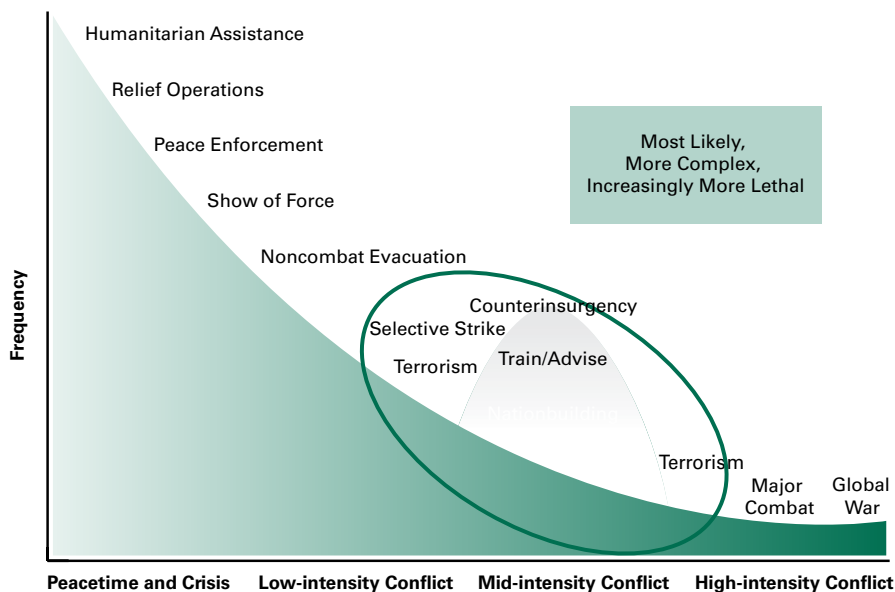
Humanitarian Assistance

Relief Operations

Peace Enforcement

Show of Force

Noncombat Evacuation

Most Likely, More Complex, Increasingly More Lethal

Counterinsurgency

Selective Strike

Train/Advise

Terrorism

Nationbuilding

Terrorism

Major Combat

Global War

Frequency

Peacetime and Crisis

Low-intensity Conflict

Mid-intensity Conflict

High-intensity Conflict